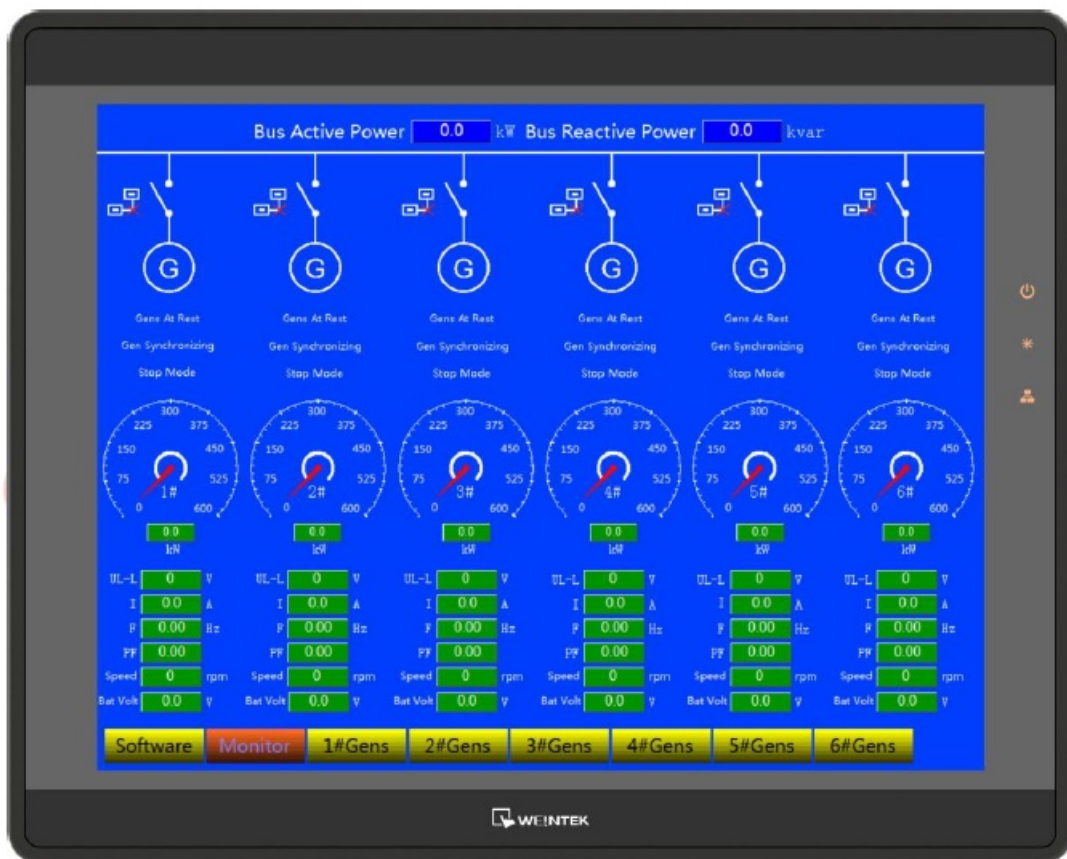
Bus Active Power 0.0 kW Bus Reactive Power 0.0 kvar

G
Gens At Rest
Gen Synchronizing
Stop Mode
300 225 375 150 450 75 525 0 600
1#
0.0
kW
UL-L 0 V
I 0.0 A
F 0.00 Hz
PF 0.00
Speed 0 rpm
Bat Volt 0.0 V

G
Gens At Rest
Gen Synchronizing
Stop Mode
300 225 375 150 450 75 525 0 600
2#
0.0
kW
UL-L 0 V
I 0.0 A
F 0.00 Hz
PF 0.00
Speed 0 rpm
Bat Volt 0.0 V

G
Gens At Rest
Gen Synchronizing
Stop Mode
300 225 375 150 450 75 525 0 600
3#
0.0
kW
UL-L 0 V
I 0.0 A
F 0.00 Hz
PF 0.00
Speed 0 rpm
Bat Volt 0.0 V

G
Gens At Rest
Gen Synchronizing
Stop Mode
300 225 375 150 450 75 525 0 600
4#
0.0
kW
UL-L 0 V
I 0.0 A
F 0.00 Hz
PF 0.00
Speed 0 rpm
Bat Volt 0.0 V

G
Gens At Rest
Gen Synchronizing
Stop Mode
300 225 375 150 450 75 525 0 600
5#
0.0
kW
UL-L 0 V
I 0.0 A
F 0.00 Hz
PF 0.00
Speed 0 rpm
Bat Volt 0.0 V

G
Gens At Rest
Gen Synchronizing
Stop Mode
300 225 375 150 450 75 525 0 600
6#
0.0
kW
UL-L 0 V
I 0.0 A
F 0.00 Hz
PF 0.00
Speed 0 rpm
Bat Volt 0.0 V

Software Monitor 1#Gens 2#Gens 3#Gens 4#Gens 5#Gens 6#Gens

WEINTEK